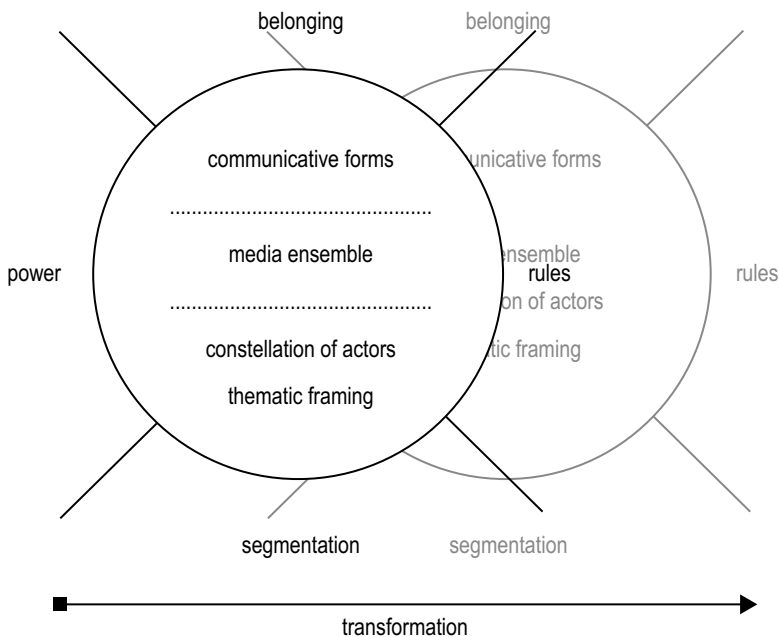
belonging

belonging

communicative forms

unicative forms

media ensemble

ensemble

power

rules

rules

on of actors

constellation of actors

tic framing

thematic framing

segmentation

segmentation

transformation